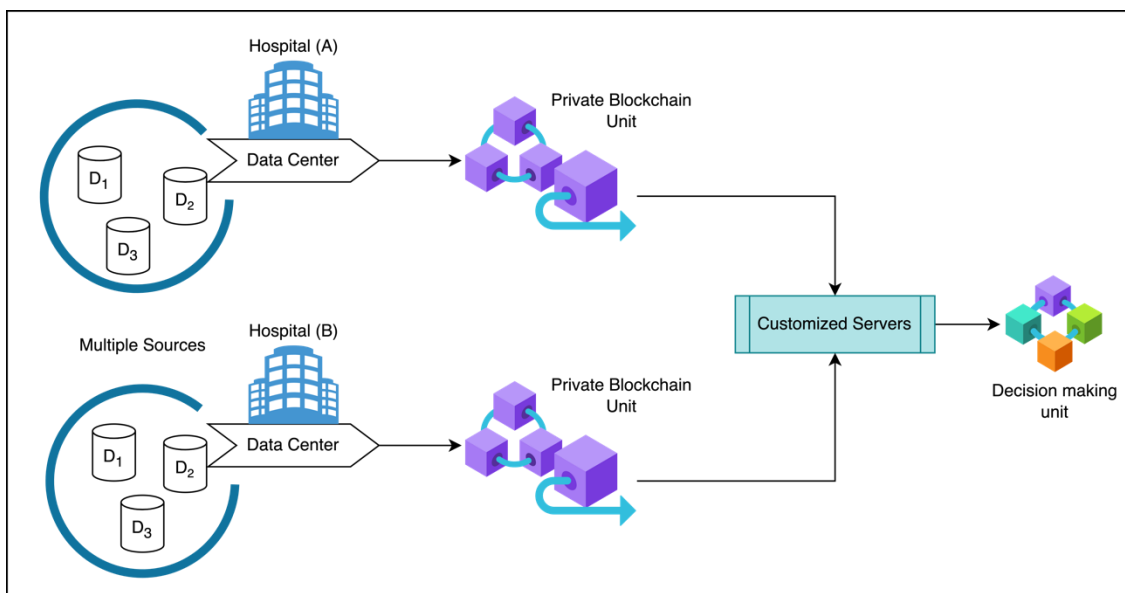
Hospital (A)

$D_1$

$D_2$

$D_3$

Data Center

Private Blockchain Unit

Customized Servers

Decision making unit

Multiple Sources

Hospital (B)

$D_1$

$D_2$

$D_3$

Data Center

Private Blockchain Unit